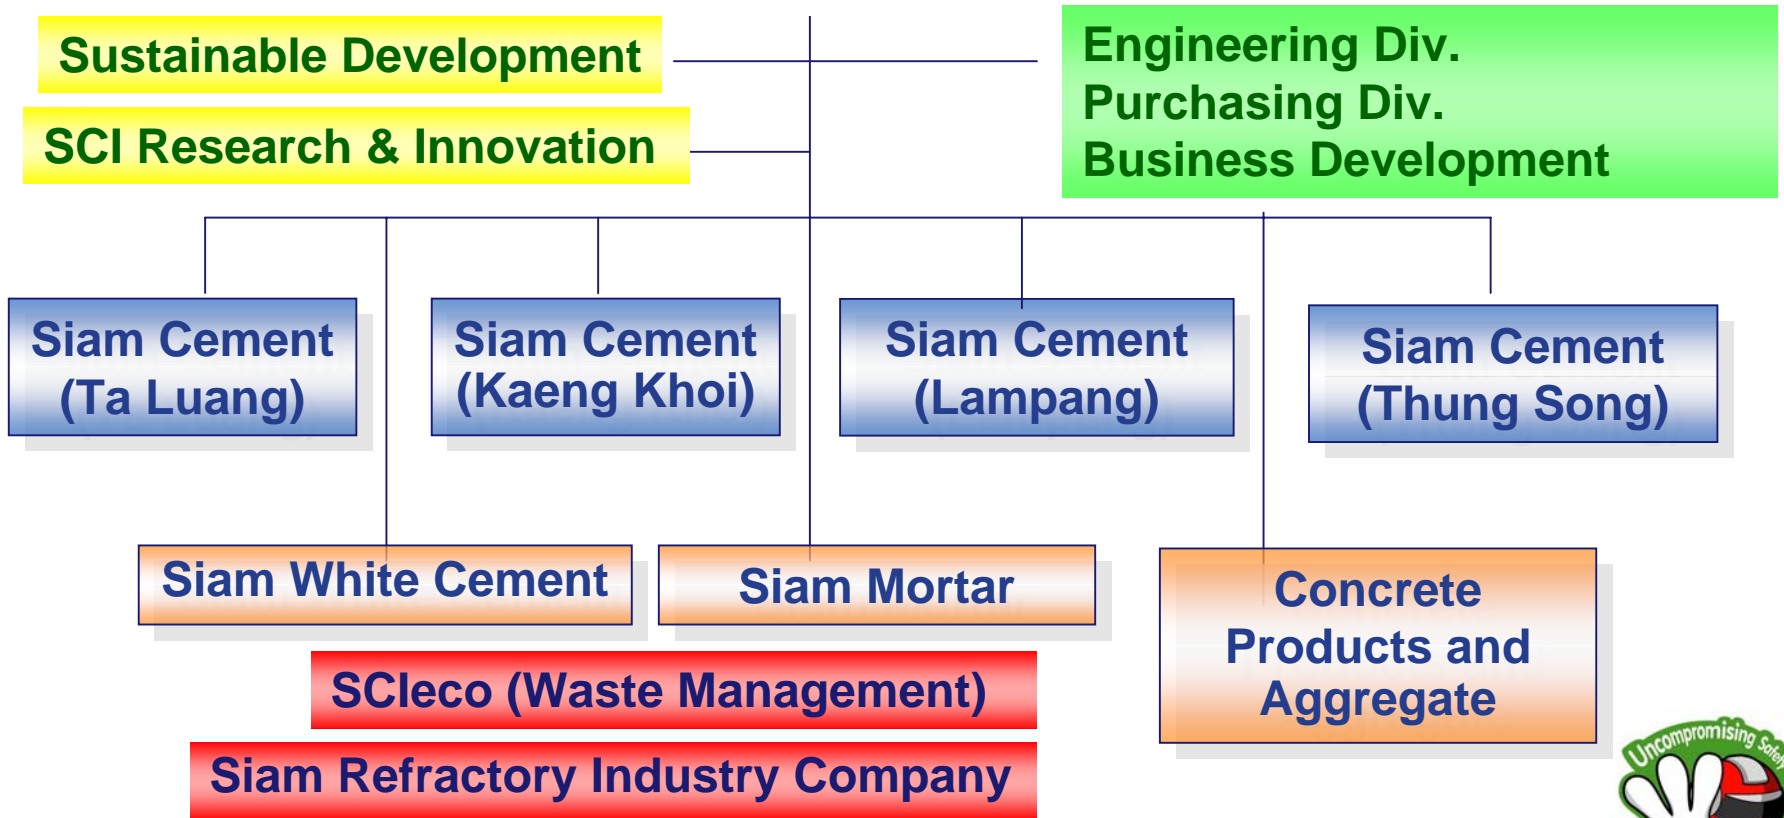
Sustainable Development

SCI Research & Innovation

Engineering Div.
Purchasing Div.
Business Development

Siam Cement (Ta Luang)

Siam Cement (Kaeng Khoi)

Siam Cement (Lampang)

Siam Cement (Thung Song)

Siam White Cement

Siam Mortar

Concrete Products and Aggregate

SCIeco (Waste Management)

Siam Refractory Industry Company

Uncompromising Safety